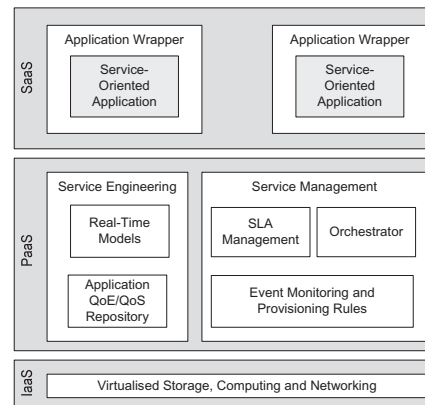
SaaS

Application Wrapper

Service-Oriented Application

Application Wrapper

Service-Oriented Application

PaaS

Service Engineering

Real-Time Models

Application QoE/QoS Repository

Service Management

SLA Management

Orchestrator

Event Monitoring and Provisioning Rules

IaaS

Virtualised Storage, Computing and Networking